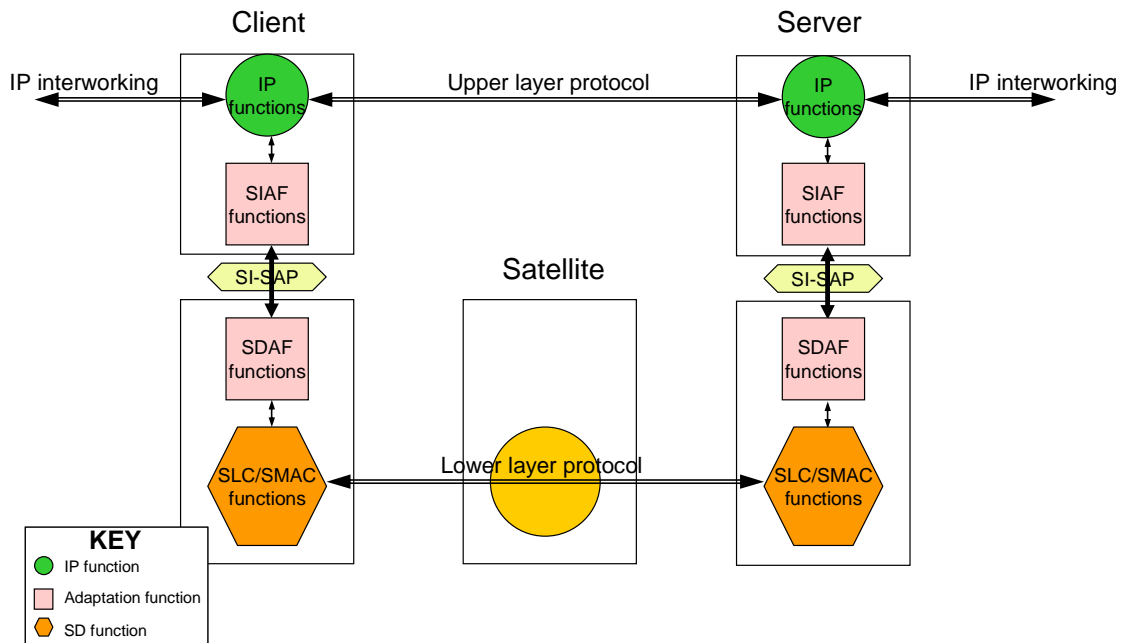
Client

Server

IP interworking

IP functions

Upper layer protocol

IP functions

IP interworking

SIAF functions

SIAF functions

SI-SAP

Satellite

SI-SAP

SDAF functions

SDAF functions

SLC/SMAC functions

Lower layer protocol

SLC/SMAC functions

KEY

IP function

Adaptation function

SD function